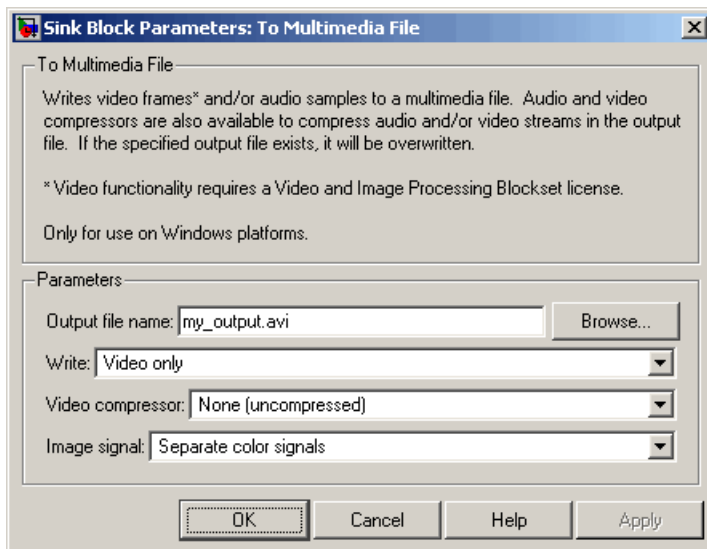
Sink Block Parameters: To Multimedia File

To Multimedia File

Writes video frames* and/or audio samples to a multimedia file. Audio and video compressors are also available to compress audio and/or video streams in the output file. If the specified output file exists, it will be overwritten.

* Video functionality requires a Video and Image Processing Blockset license.

Only for use on Windows platforms.

Parameters

Output file name: my_output.avi

Browse...

Write: Video only

Video compressor: None (uncompressed)

Image signal: Separate color signals

OK

Cancel

Help

Apply